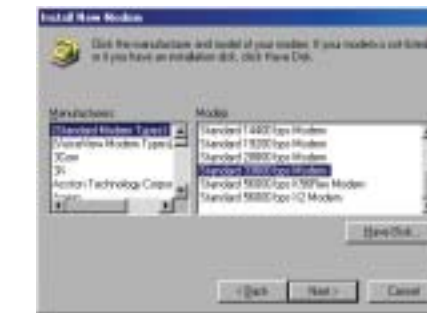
Install New Modem

Click the manufacturer and model of your modem. If your modem is not listed, or if you have an installation disk, click Have Disk.

Manufacturers:
(Standard Modem Types)
(VoiceView Modem Types)
3Com
3X
Accton Technology Corpor

Models
Standard 14400 bps Modem
Standard 19200 bps Modem
Standard 28800 bps Modem
Standard 33600 bps Modem
Standard 56000 bps K56Flex Modem
Standard 56000 bps V.12 Modem

Have Disk...

< Back Next > Cancel